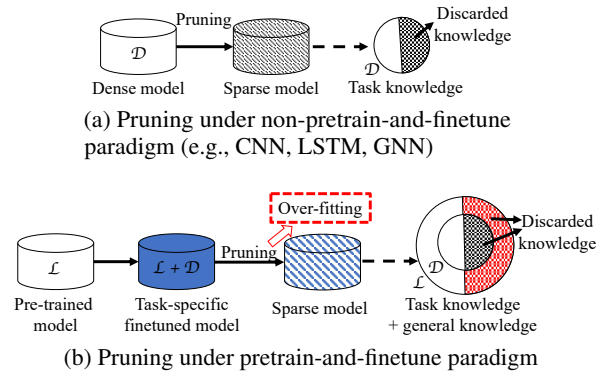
Pruning

$\mathcal{D}$

Dense model

Sparse model

Discarded knowledge

$\mathcal{D}$

Task knowledge

(a) Pruning under non-pretrain-and-finetune paradigm (e.g., CNN, LSTM, GNN)

Over-fitting

$\mathcal{L}$

Pre-trained model

$\mathcal{L}+\mathcal{D}$

Task-specific finetuned model

Pruning

Sparse model

Discarded knowledge

$\mathcal{D}$

$\mathcal{L}$

Task knowledge + general knowledge

(b) Pruning under pretrain-and-finetune paradigm